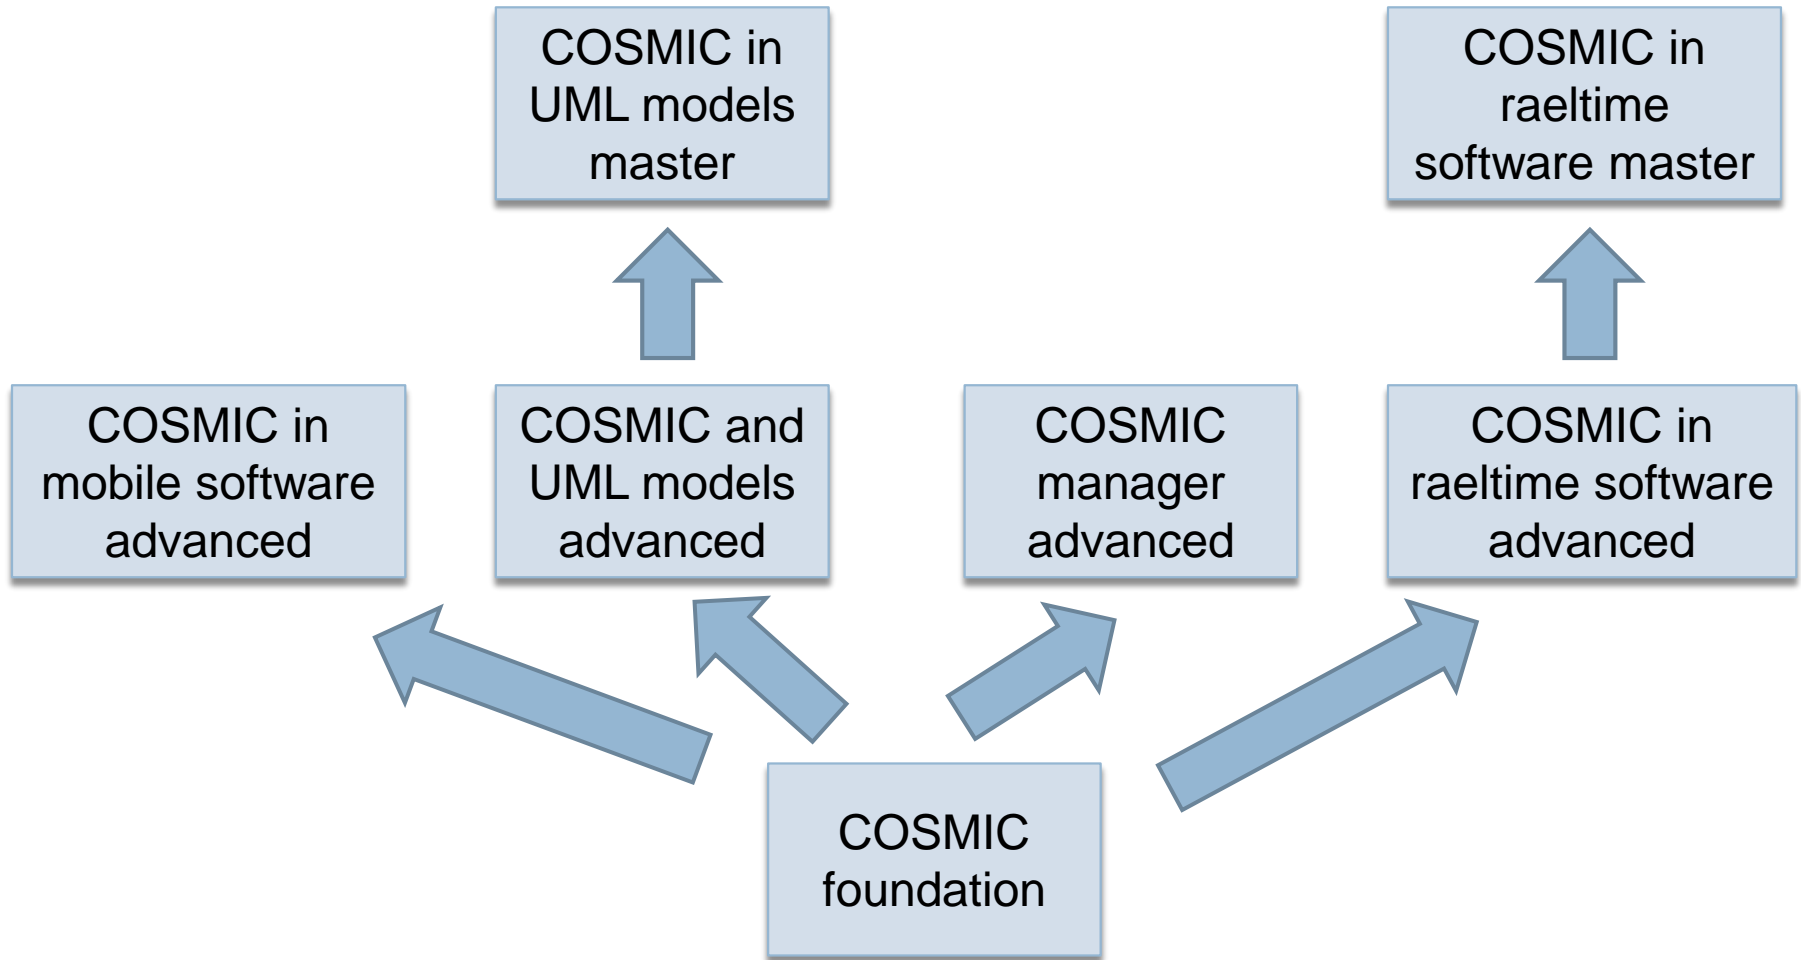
COSMIC in UML models master

COSMIC in raeltime software master

COSMIC in mobile software advanced

COSMIC and UML models advanced

COSMIC manager advanced

COSMIC in raeltime software advanced

COSMIC foundation